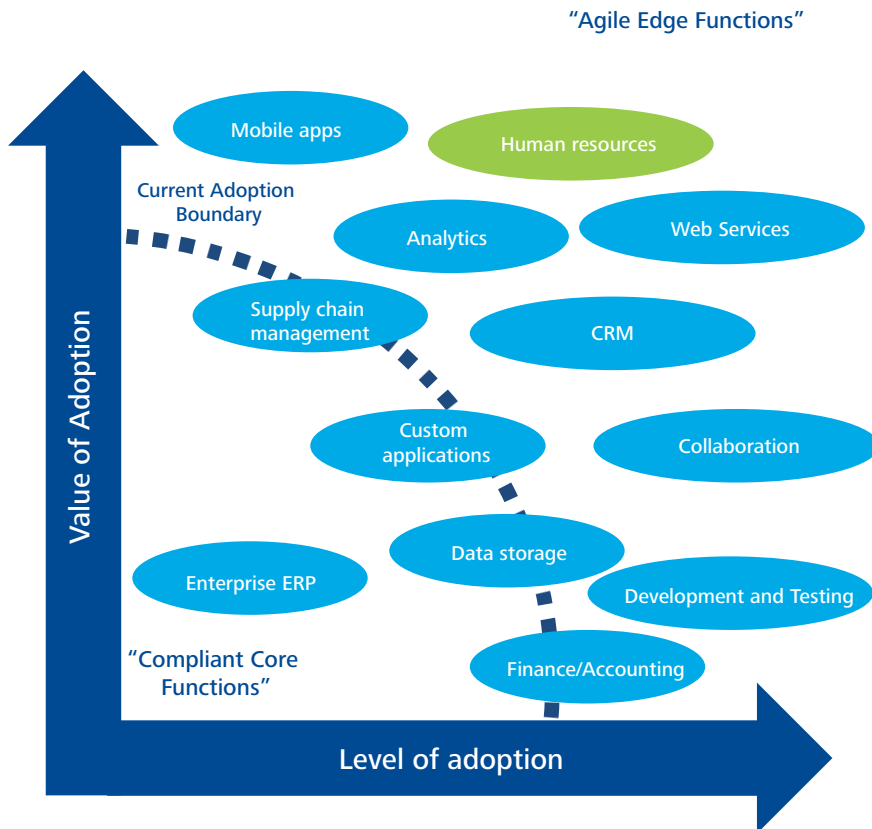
"Agile Edge Functions"

Value of Adoption

Mobile apps

Human resources

Current Adoption Boundary

Analytics

Web Services

Supply chain management

CRM

Custom applications

Collaboration

Data storage

Enterprise ERP

Development and Testing

"Compliant Core Functions"

Finance/Accounting

Level of adoption